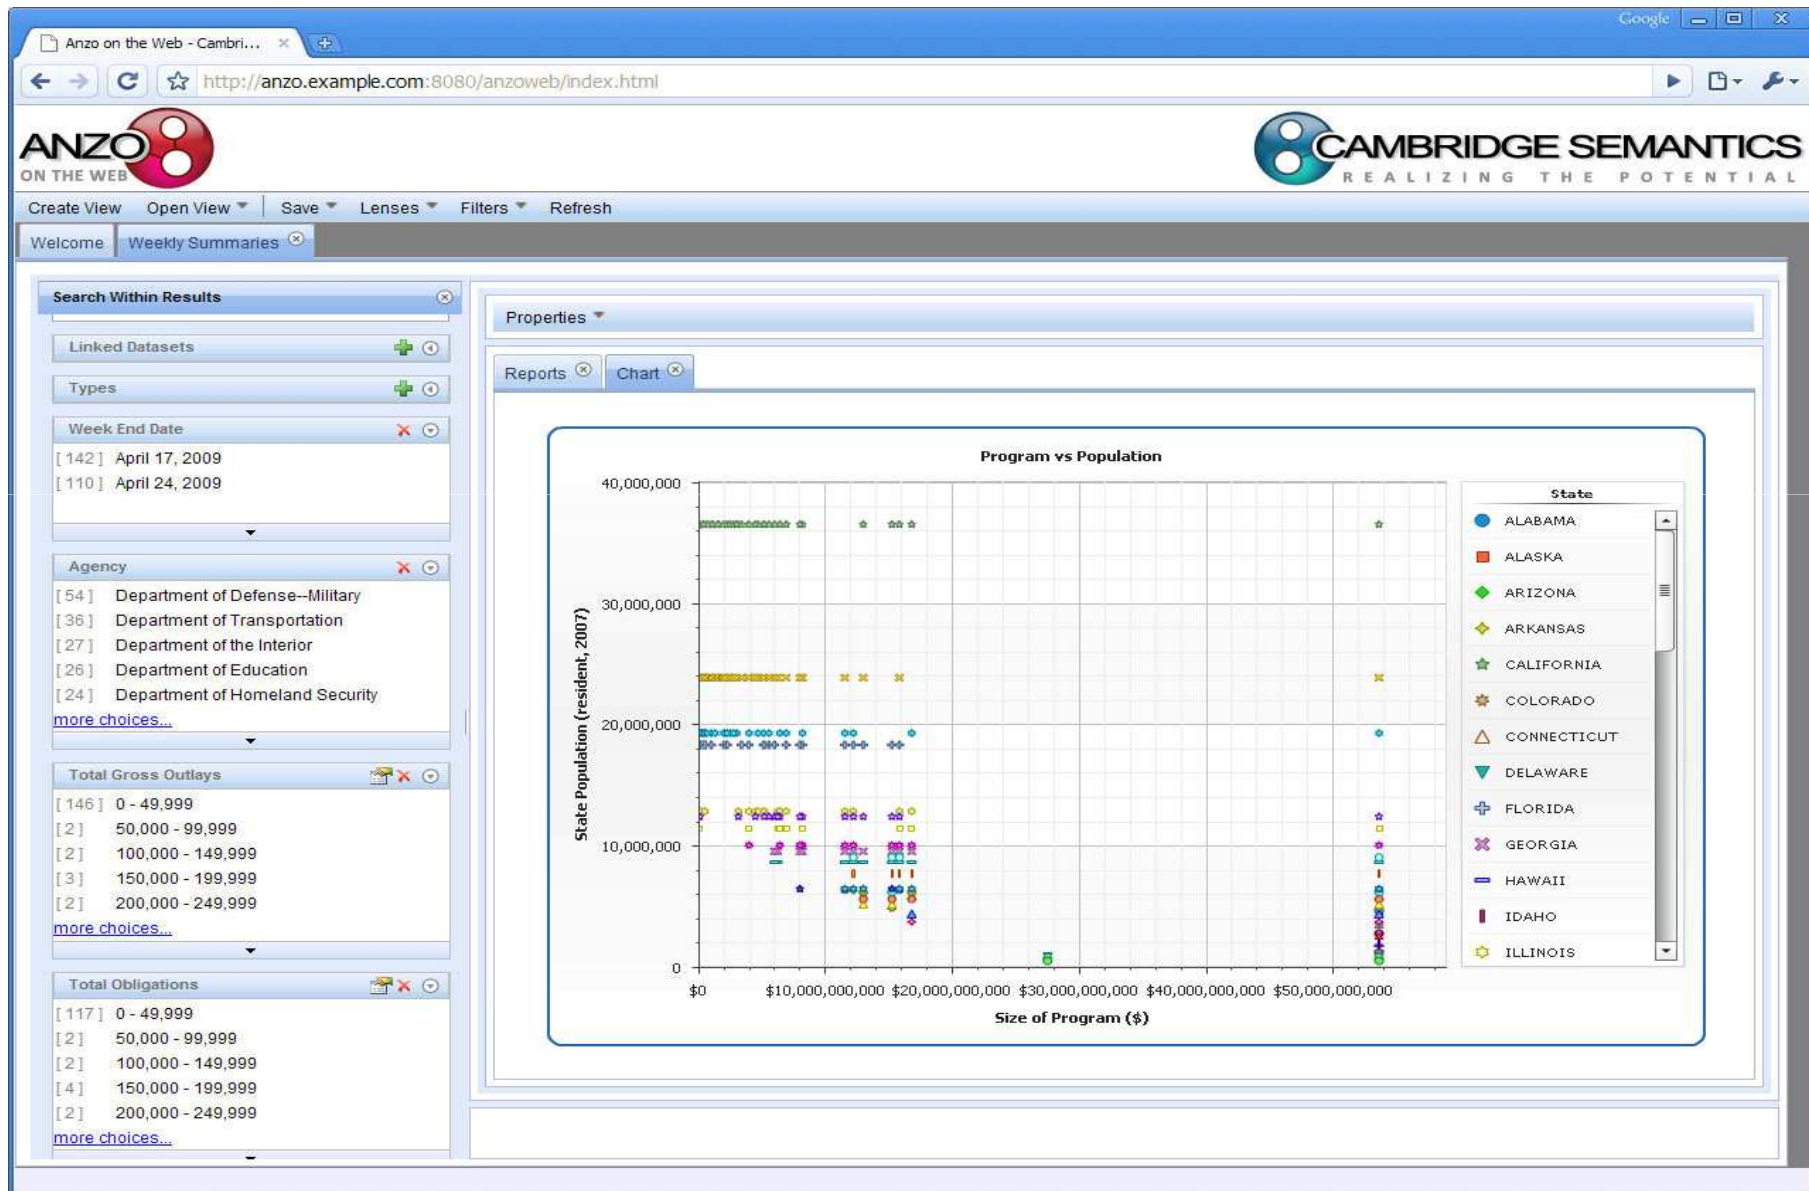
Anzo on the Web - Cambri... ×

Google

http://anzo.example.com:8080/anzoweb/index.html

ANZO ON THE WEB

CAMBRIDGE SEMANTICS
REALIZING THE POTENTIAL

Create View Open View Save Lenses Filters Refresh

Welcome Weekly Summaries

Search Within Results

Linked Datasets

Types

Week End Date
[142] April 17, 2009
[110] April 24, 2009

Agency
[54] Department of Defense--Military
[36] Department of Transportation
[27] Department of the Interior
[26] Department of Education
[24] Department of Homeland Security
more choices...

Total Gross Outlays
[146] 0 - 49,999
[2] 50,000 - 99,999
[2] 100,000 - 149,999
[3] 150,000 - 199,999
[2] 200,000 - 249,999
more choices...

Total Obligations
[117] 0 - 49,999
[2] 50,000 - 99,999
[2] 100,000 - 149,999
[4] 150,000 - 199,999
[2] 200,000 - 249,999
more choices...

Properties

Reports Chart

Program vs Population

40,000,000
30,000,000
20,000,000
10,000,000
0

State Population (resident, 2007)

$0 $10,000,000,000 $20,000,000,000 $30,000,000,000 $40,000,000,000 $50,000,000,000

Size of Program ($)

State
ALABAMA
ALASKA
ARIZONA
ARKANSAS
CALIFORNIA
COLORADO
CONNECTICUT
DELAWARE
FLORIDA
GEORGIA
HAWAII
IDAHO
ILLINOIS